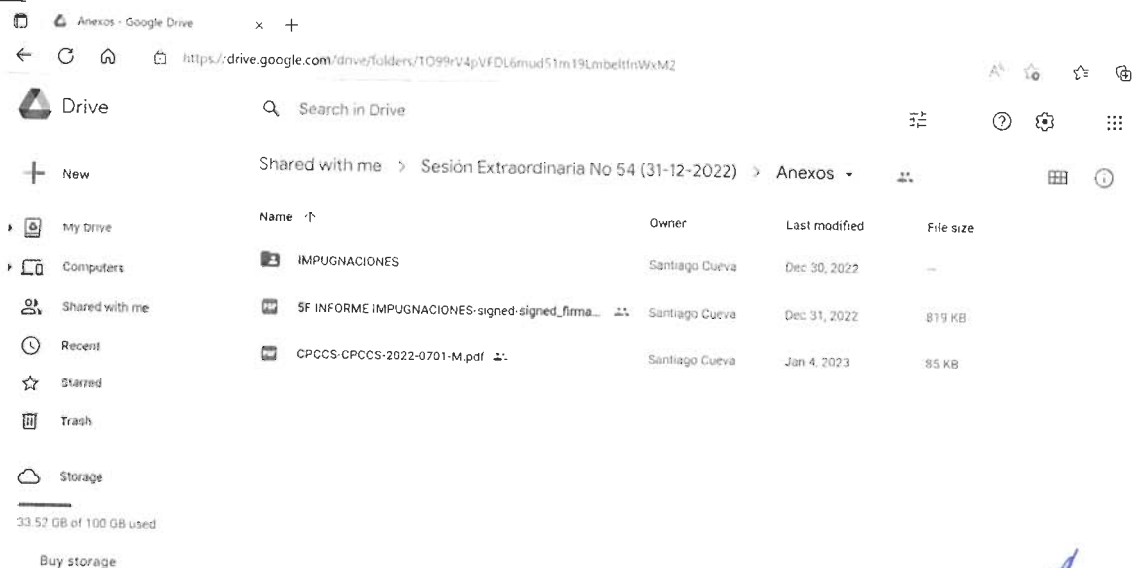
Anexos - Google Drive × +

https://drive.google.com/drive/folders/1O99rV4pVFDL6mud51m19LmbeltlnWxM2

Drive

Search in Drive

New

Shared with me > Sesión Extraordinaria No 54 (31-12-2022) > Anexos

My Drive

Computers

Shared with me

Recent

Starred

Trash

Storage

33.52 GB of 100 GB used

Buy storage

| Name | Owner | Last modified | File size |
|---|---|---|---|
| IMPUGNACIONES | Santiago Cueva | Dec 30, 2022 | — |
| 5F INFORME IMPUGNACIONES-signed-signed_firma... | Santiago Cueva | Dec 31, 2022 | 819 KB |
| CPCCS-CPCCS-2022-0701-M.pdf | Santiago Cueva | Jan 4, 2023 | 85 KB |